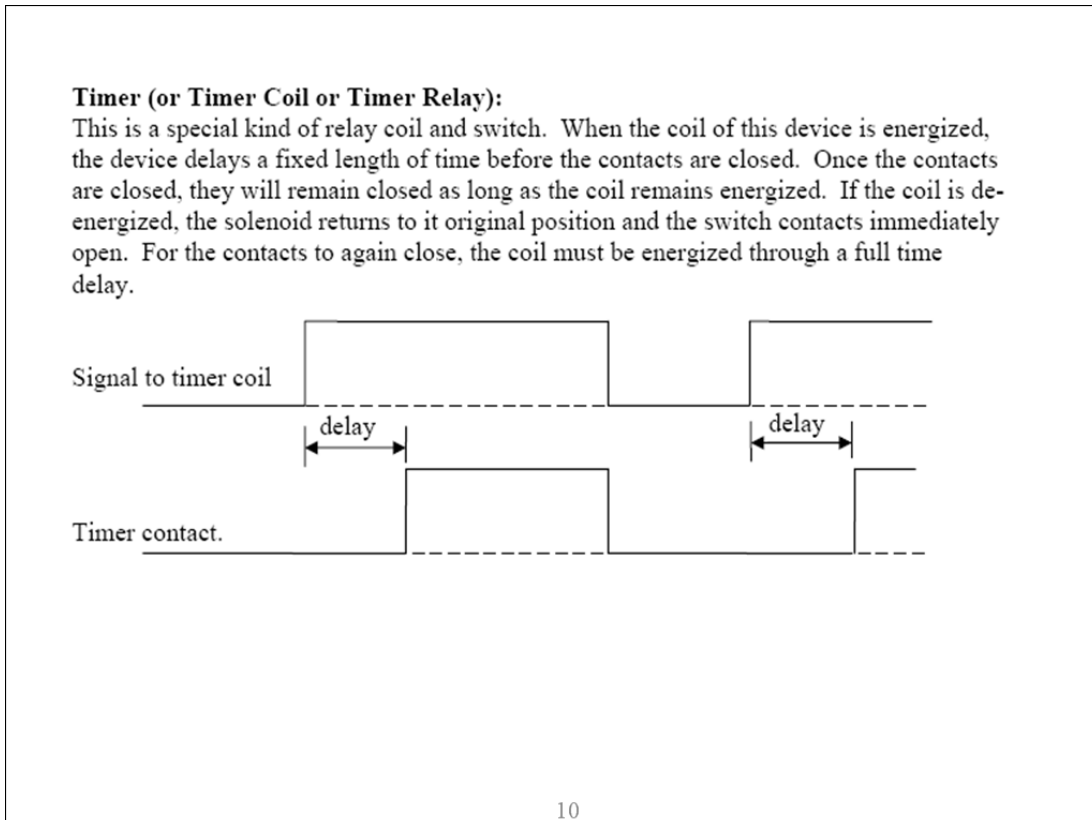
**Timer (or Timer Coil or Timer Relay):**
This is a special kind of relay coil and switch. When the coil of this device is energized, the device delays a fixed length of time before the contacts are closed. Once the contacts are closed, they will remain closed as long as the coil remains energized. If the coil is de-energized, the solenoid returns to it original position and the switch contacts immediately open. For the contacts to again close, the coil must be energized through a full time delay.

Signal to timer coil

delay

delay

Timer contact.

10